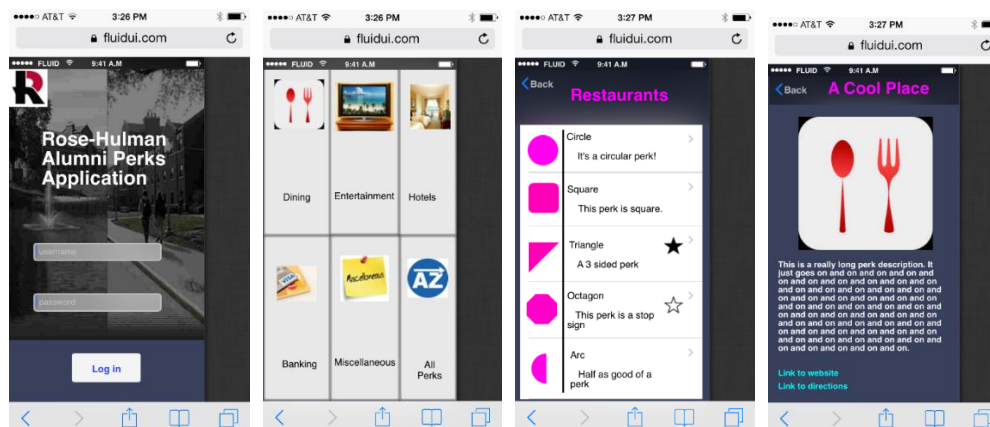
●●●●○ AT&T 3:26 PM
fluidui.com

●●●●● FLUID 9:41 AM

Rose-Hulman Alumni Perks Application

username

password

Log in

●●●●○ AT&T 3:26 PM
fluidui.com

●●●●● FLUID 9:41 AM

Dining

Entertainment

Hotels

VISA

Banking

Miscellaneous

Miscellaneous

AZ

All Perks

●●●●○ AT&T 3:27 PM
fluidui.com

●●●●● FLUID 9:41 AM

Back

Restaurants

Circle
It's a circular perk!

Square
This perk is square.

Triangle
A 3 sided perk

Octagon
This perk is a stop sign

Arc
Half as good of a perk

●●●●○ AT&T 3:27 PM
fluidui.com

●●●●● FLUID 9:41 AM

Back

A Cool Place

This is a really long perk description. It just goes on and on and on and on and on and on and on and on and on and on and on and on and on and on and on and on and on and on and on and on and on and on and on and on and on and on and on and on and on and on and on and on and on and on and on and on and on and on and on and on and on and on and on and on and on and on and on and on and on and on and on and on.

Link to website
Link to directions